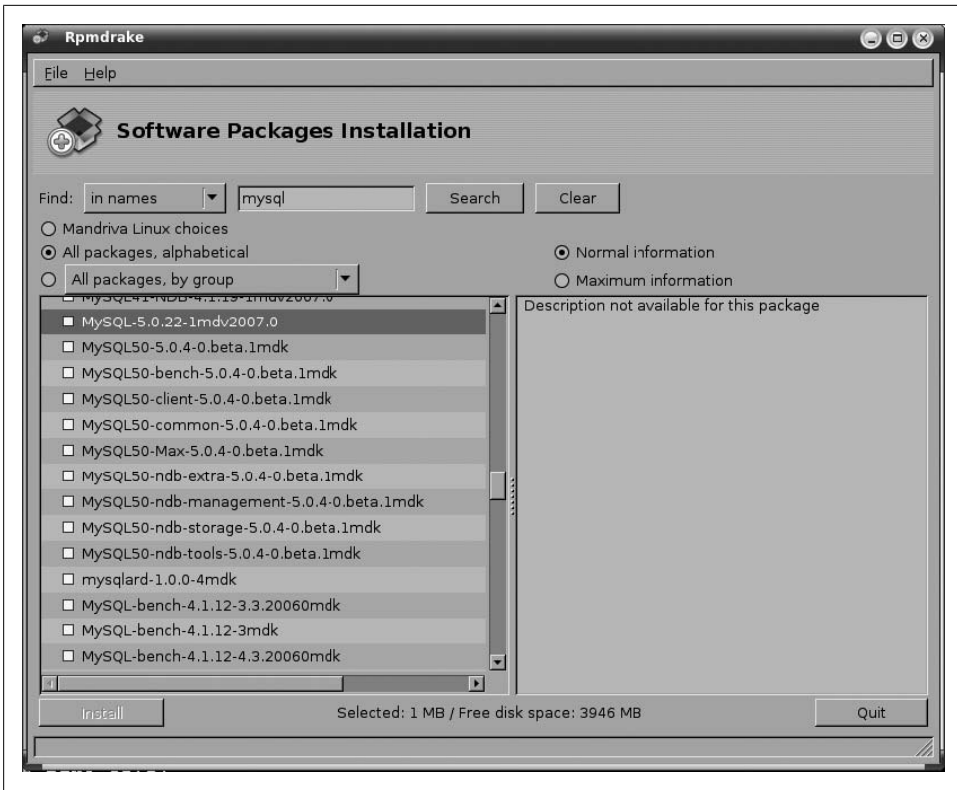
Rpmdrake

File Help

Software Packages Installation

Find: in names mysql Search Clear

Mandriva Linux choices
All packages, alphabetical
All packages, by group

Normal information
Maximum information

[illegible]
MySQL-5.0.22-1mdv2007.0
MySQL50-5.0.4-0.beta.1mdk
MySQL50-bench-5.0.4-0.beta.1mdk
MySQL50-client-5.0.4-0.beta.1mdk
MySQL50-common-5.0.4-0.beta.1mdk
MySQL50-Max-5.0.4-0.beta.1mdk
MySQL50-ndb-extra-5.0.4-0.beta.1mdk
MySQL50-ndb-management-5.0.4-0.beta.1mdk
MySQL50-ndb-storage-5.0.4-0.beta.1mdk
MySQL50-ndb-tools-5.0.4-0.beta.1mdk
mysqlard-1.0.0-4mdk
MySQL-bench-4.1.12-3.3.20060mdk
MySQL-bench-4.1.12-3mdk
MySQL-bench-4.1.12-4.3.20060mdk

Description not available for this package

Install

Selected: 1 MB / Free disk space: 3946 MB

Quit